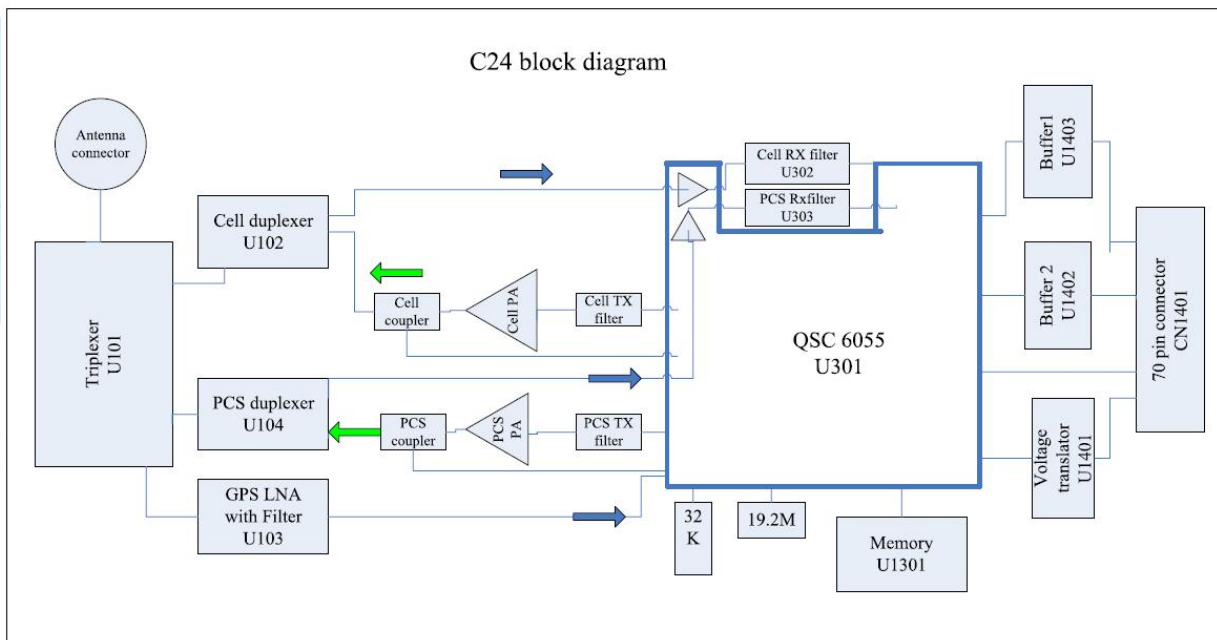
C24 block diagram

Antenna connector

Triplexer U101

Cell duplexer U102

PCS duplexer U104

GPS LNA with Filter U103

Cell coupler

Cell PA

Cell TX filter

PCS coupler

PCS PA

PCS TX filter

Cell RX filter U302

PCS Rxfilter U303

QSC 6055 U301

32 K

19.2M

Memory U1301

Buffer1 U1403

Buffer 2 U1402

Voltage translator U1401

70 pin connector CN1401